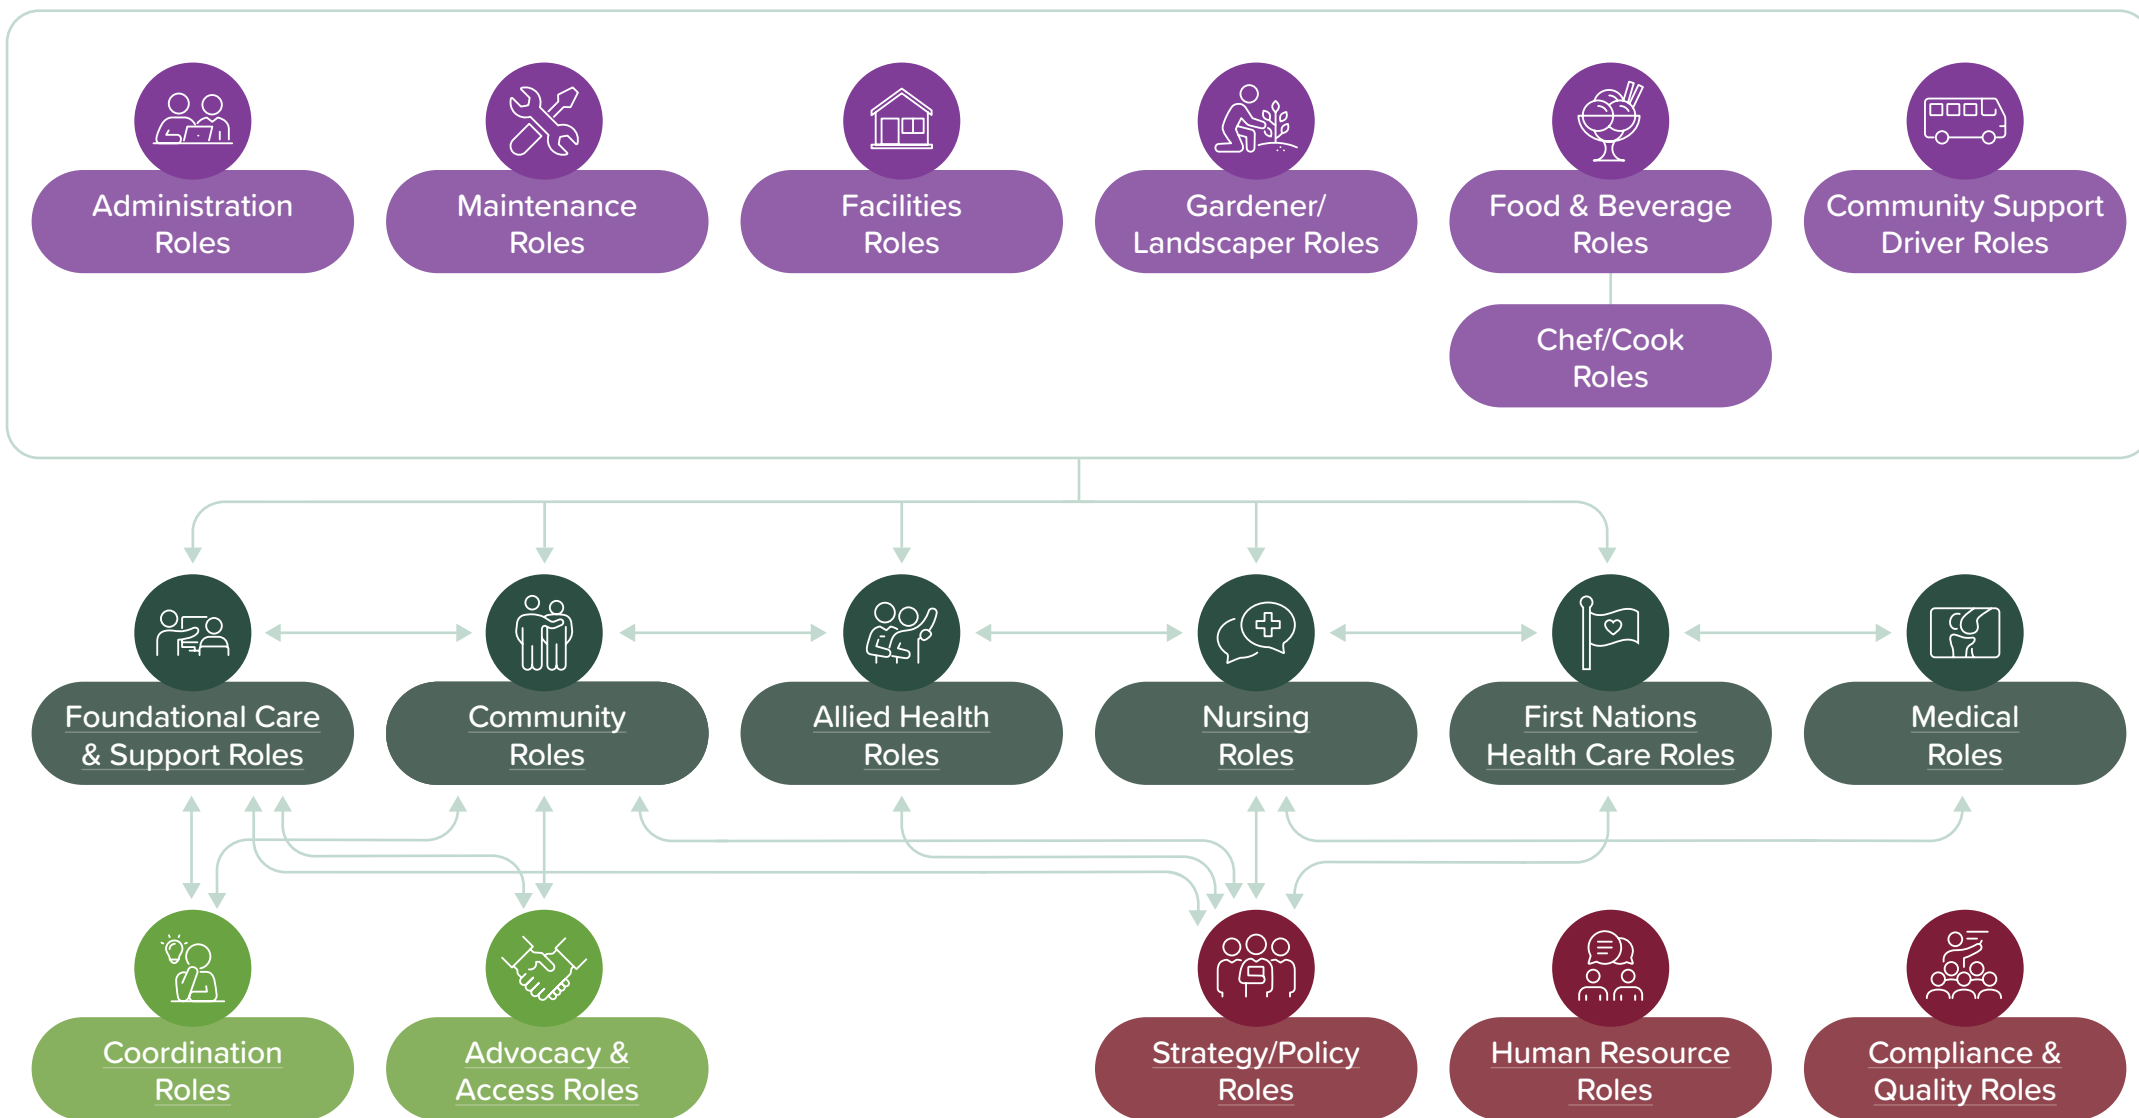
Administration Roles

Maintenance Roles

Facilities Roles

Gardener/ Landscaper Roles

Food & Beverage Roles

Community Support Driver Roles

Chef/Cook Roles

Foundational Care & Support Roles

Community Roles

Allied Health Roles

Nursing Roles

First Nations Health Care Roles

Medical Roles

Coordination Roles

Advocacy & Access Roles

Strategy/Policy Roles

Human Resource Roles

Compliance & Quality Roles